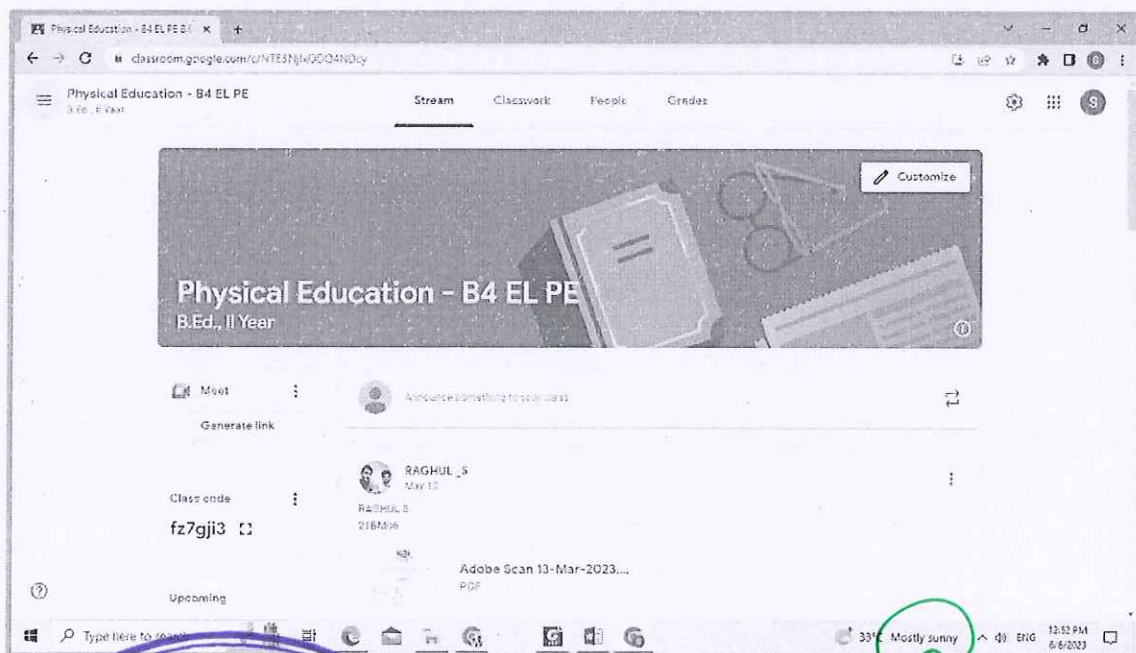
Physical Education - B4 EL PE B.( ×
classroom.google.com/c/NTE3NjIxODQ4NDcy
Physical Education - B4 EL PE
B.Ed., II Year
Stream Classwork People Grades
Customize
Physical Education - B4 EL PE
B.Ed., II Year
Meet
Generate link
Announce something to your class
RAGHUL S
May 12
RAGHUL S
216Mob
Class code
fz7gji3
Adobe Scan 13-Mar-2023....
PDF
Upcoming
Type here to search
33°C Mostly sunny ENG 12:52 PM 6/6/2023